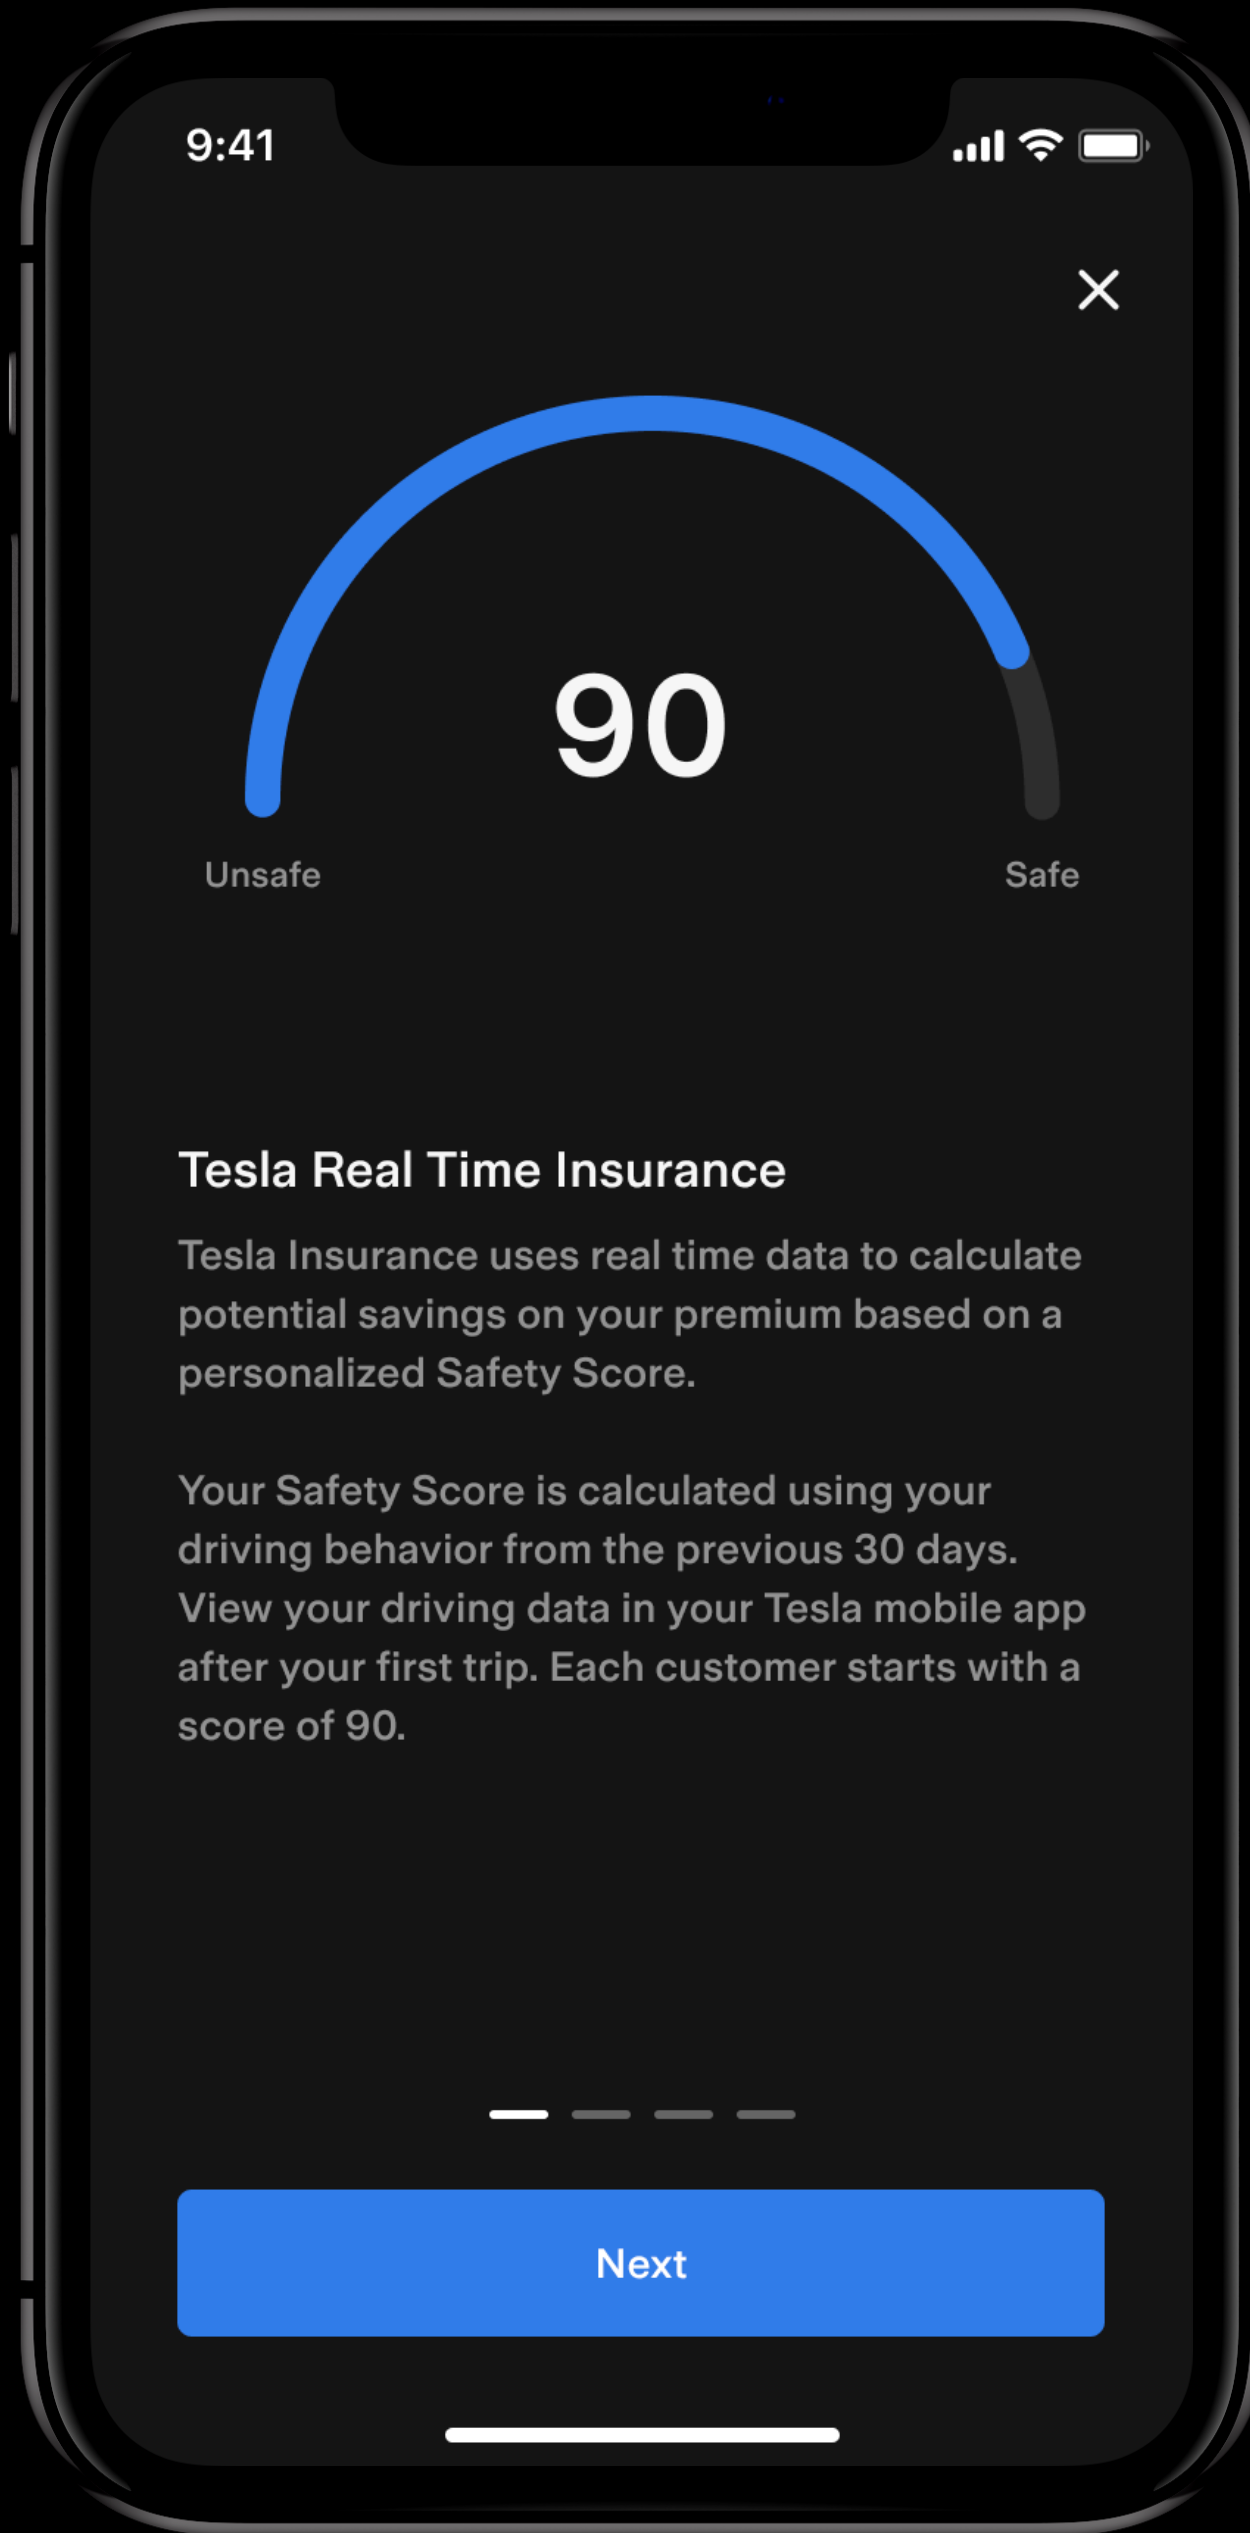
9:41

90

Unsafe

Safe

Tesla Real Time Insurance

Tesla Insurance uses real time data to calculate potential savings on your premium based on a personalized Safety Score.

Your Safety Score is calculated using your driving behavior from the previous 30 days. View your driving data in your Tesla mobile app after your first trip. Each customer starts with a score of 90.

Next